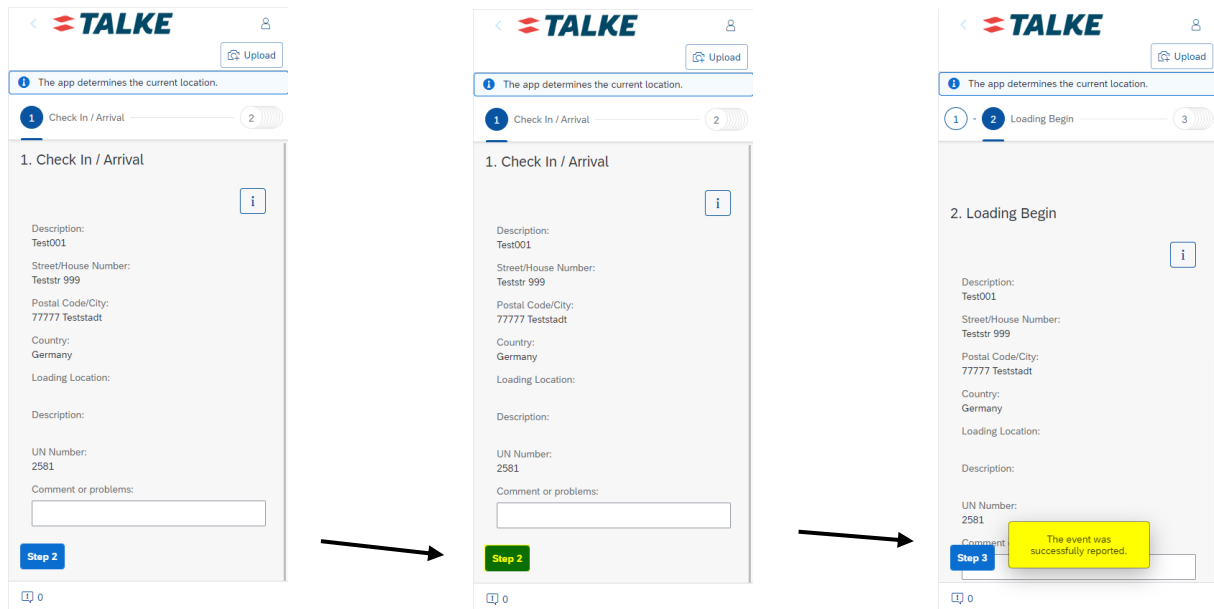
TALKE

Upload

The app determines the current location.

1 Check In / Arrival 2

1. Check In / Arrival

i

Description:
Test001

Street/House Number:
Teststr 999

Postal Code/City:
77777 Teststadt

Country:
Germany

Loading Location:

Description:

UN Number:
2581

Comment or problems:

Step 2

0

TALKE

Upload

The app determines the current location.

1 Check In / Arrival 2

1. Check In / Arrival

i

Description:
Test001

Street/House Number:
Teststr 999

Postal Code/City:
77777 Teststadt

Country:
Germany

Loading Location:

Description:

UN Number:
2581

Comment or problems:

Step 2

0

TALKE

Upload

The app determines the current location.

1 - 2 Loading Begin 3

2. Loading Begin

i

Description:
Test001

Street/House Number:
Teststr 999

Postal Code/City:
77777 Teststadt

Country:
Germany

Loading Location:

Description:

UN Number:
2581

Comment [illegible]

The event was successfully reported.

Step 3

0